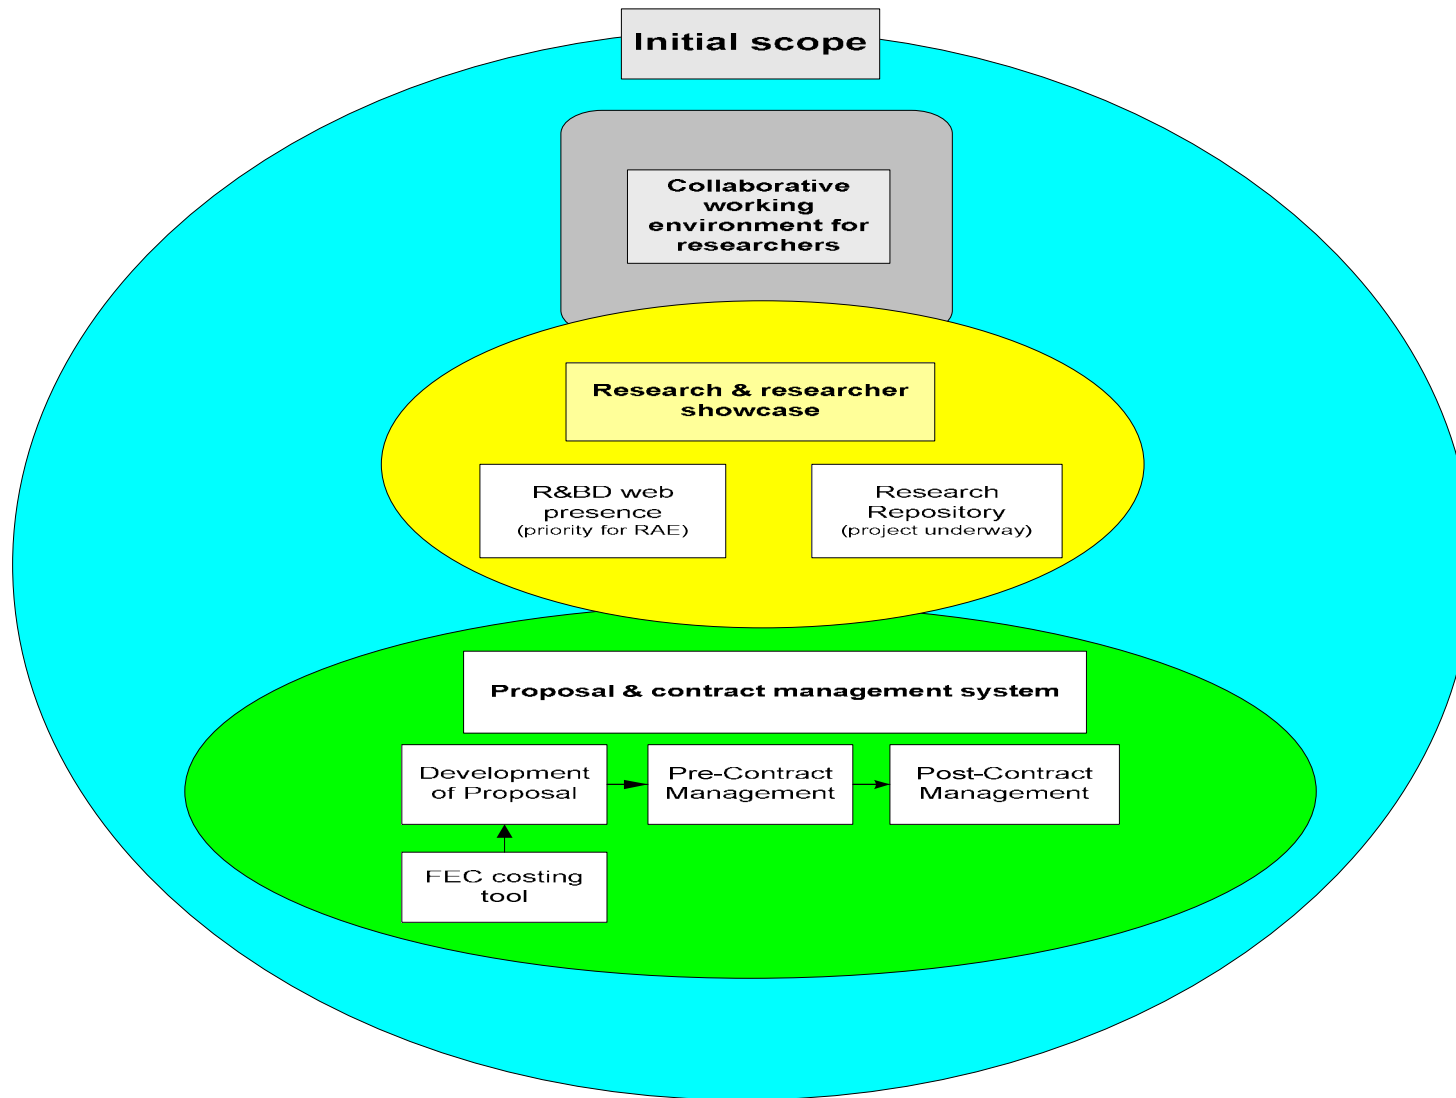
Initial scope

Collaborative working environment for researchers

Research & researcher showcase

R&BD web presence
(priority for RAE)

Research Repository
(project underway)

Proposal & contract management system

Development of Proposal

Pre-Contract Management

Post-Contract Management

FEC costing tool